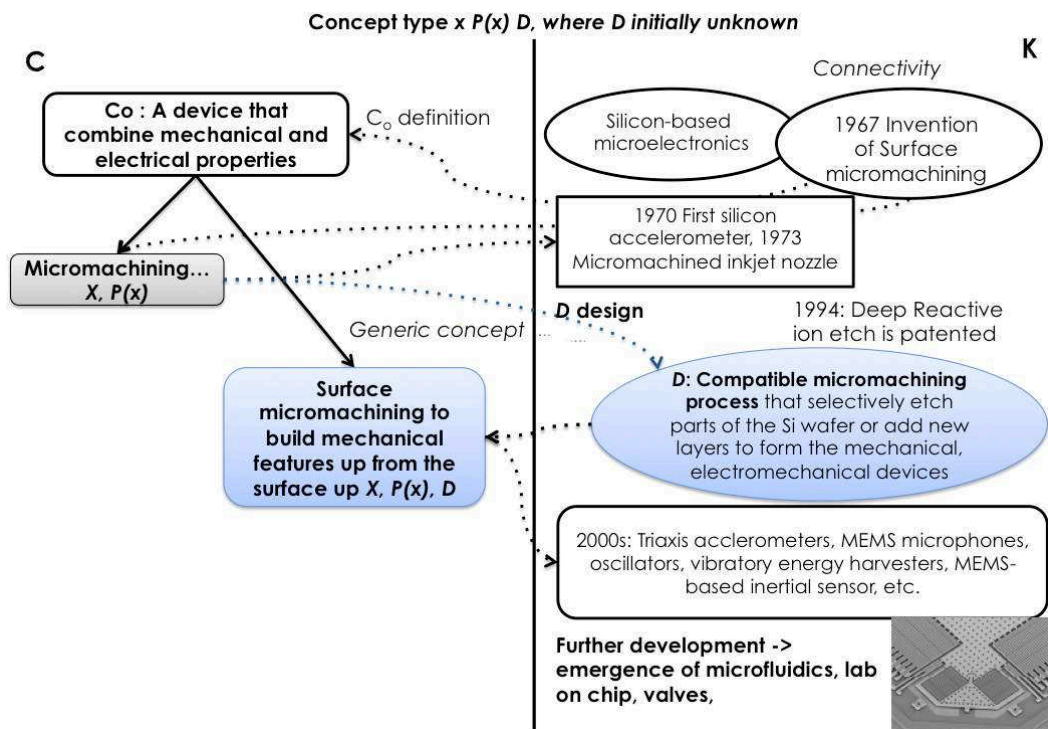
Concept type x P(x) D, where D initially unknown

C

K

Connectivity

Co : A device that combine mechanical and electrical properties

$C_o$ definition

Silicon-based microelectronics

1967 Invention of Surface micromachining

1970 First silicon accelerometer, 1973 Micromachined inkjet nozzle

Micromachining... X, P(x)

D design

1994: Deep Reactive ion etch is patented

Generic concept

Surface micromachining to build mechanical features up from the surface up X, P(x), D

D: Compatible micromachining process that selectively etch parts of the Si wafer or add new layers to form the mechanical, electromechanical devices

2000s: Triaxis acclerometers, MEMS microphones, oscillators, vibratory energy harvesters, MEMS-based inertial sensor, etc.

Further development -> emergence of microfluidics, lab on chip, valves,